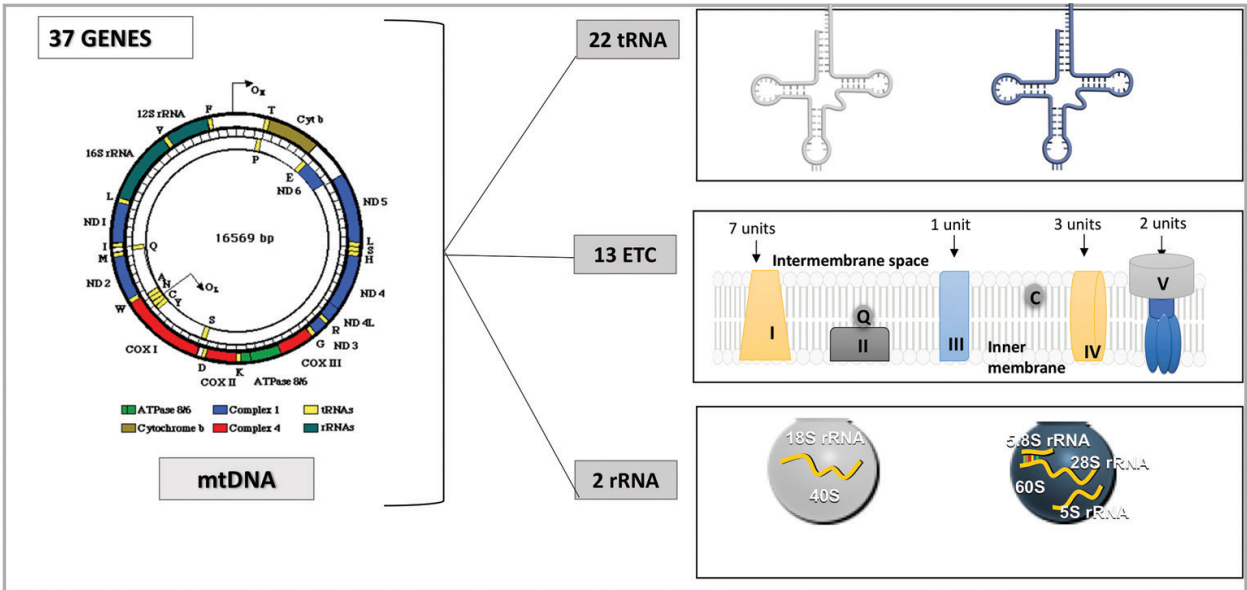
37 GENES

$O_H$

12S rRNA
F
T
Cyt b
V
16S rRNA
P
E
ND 6
ND 5
L
ND I
16569 bp
I
Q
L
S
H
M
A
N
C
Y
$O_L$
ND 2
ND 4
W
S
ND 4L
R
ND 3
G
COX I
COX III
D
K
COX II
ATPase 8/6

ATPase 8/6
Complex 1
tRNAs
Cytochrome b
Complex 4
rRNAs

mtDNA

22 tRNA

13 ETC

7 units
1 unit
3 units
2 units
Intermembrane space
V
Q
C
I
II
III
Inner membrane
IV

2 rRNA

18S rRNA
40S
5.8S rRNA
28S rRNA
60S
5S rRNA